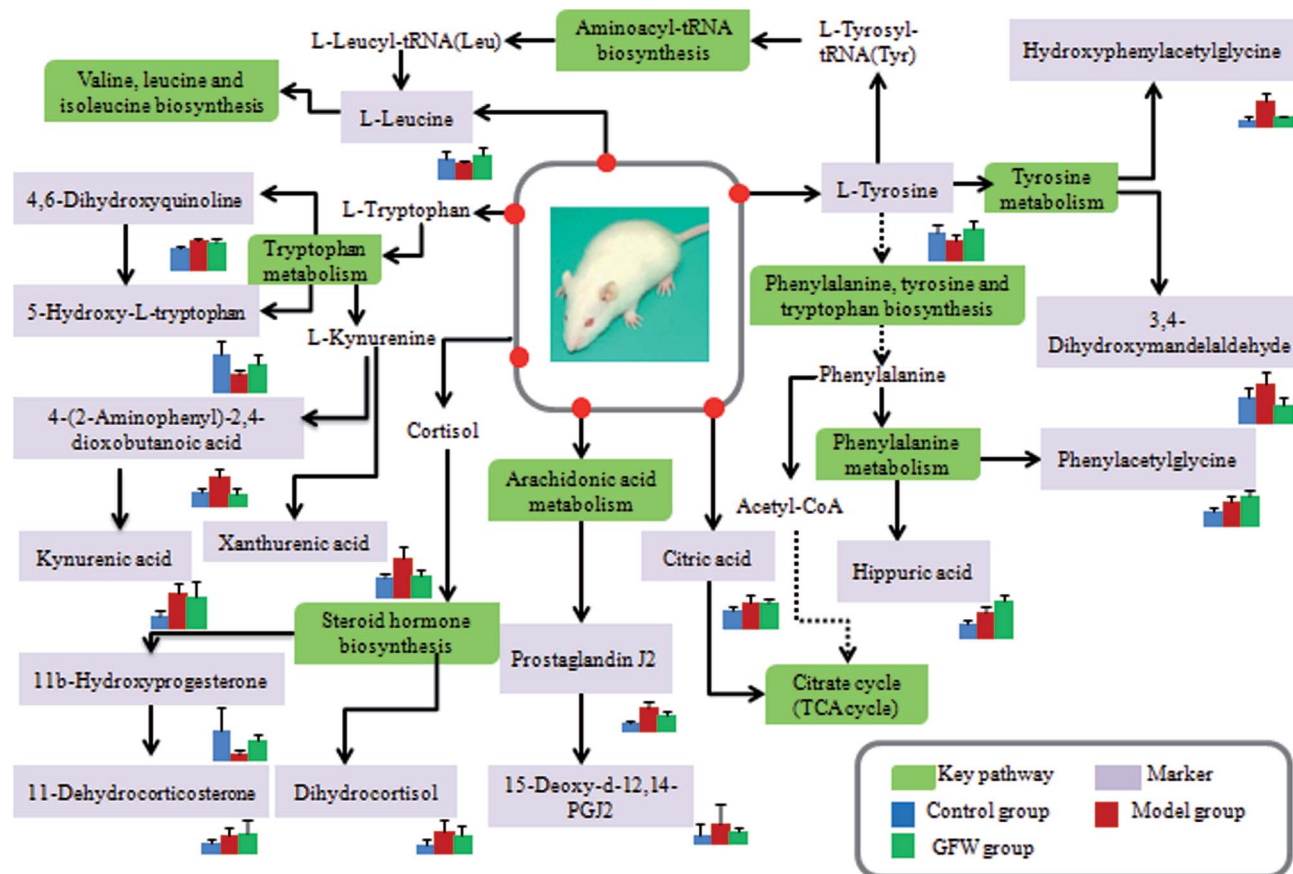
L-Leucyl-tRNA(Leu)

Aminoacyl-tRNA biosynthesis

L-Tyrosyl-tRNA(Tyr)

Hydroxyphenylacetylglycine

Valine, leucine and isoleucine biosynthesis

L-Leucine

4,6-Dihydroxyquinoline

L-Tryptophan

L-Tyrosine

Tyrosine metabolism

Tryptophan metabolism

Phenylalanine, tyrosine and tryptophan biosynthesis

5-Hydroxy-L-tryptophan

L-Kynurenine

3,4-Dihydroxymandelaldehyde

Phenylalanine

4-(2-Aminophenyl)-2,4-dioxobutanoic acid

Cortisol

Phenylalanine metabolism

Phenylacetylglycine

Arachidonic acid metabolism

Acetyl-CoA

Kynurenic acid

Xanthurenic acid

Citric acid

Hippuric acid

Steroid hormone biosynthesis

Prostaglandin J2

11b-Hydroxyprogesterone

Citrate cycle (TCA cycle)

11-Dehydrocorticosterone

Dihydrocortisol

15-Deoxy-d-12,14-PGJ2

Key pathway

Marker

Control group

Model group

GFW group